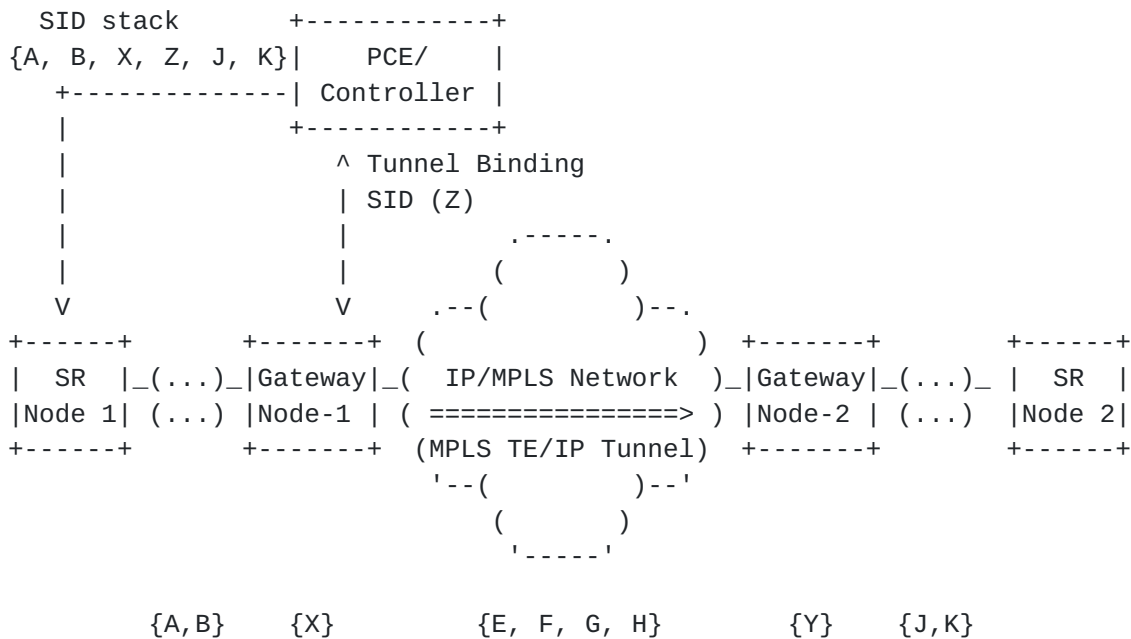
SID stack
{A, B, X, Z, J, K}

PCE/
Controller

^ Tunnel Binding
SID (Z)

SR
Node 1

(...)
(...)

Gateway
Node-1

IP/MPLS Network
================>
(MPLS TE/IP Tunnel)

Gateway
Node-2

(...)
(...)

SR
Node 2

{A,B}    {X}    {E, F, G, H}    {Y}    {J,K}